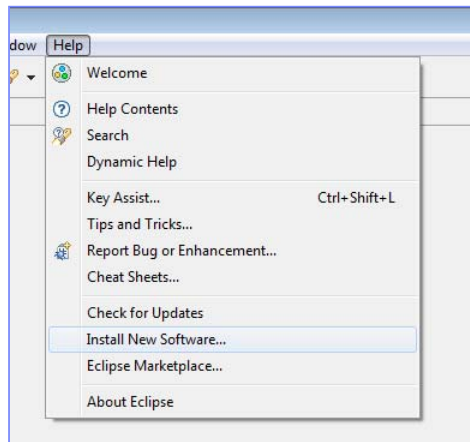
dow Help

Welcome

Help Contents
Search
Dynamic Help

Key Assist... Ctrl+Shift+L
Tips and Tricks...
Report Bug or Enhancement...
Cheat Sheets...

Check for Updates
Install New Software...
Eclipse Marketplace...

About Eclipse